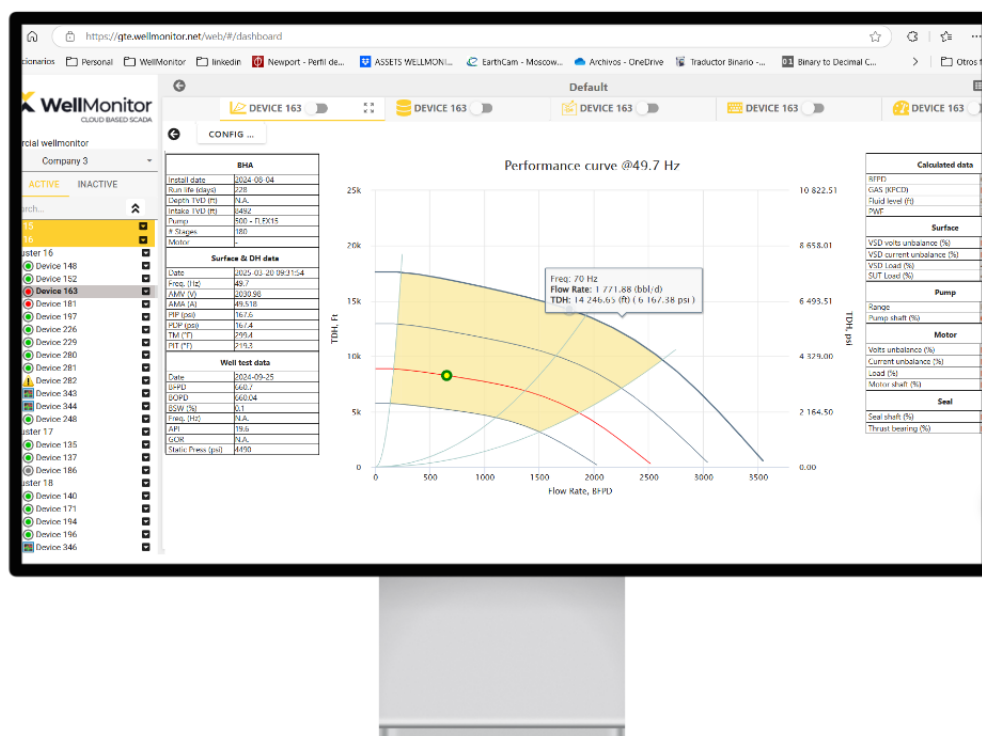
https://gte.wellmonitor.net/web/#/dashboard

cionarios Personal WellMonitor linkedin Newport - Perfil de... ASSETS WELLMONI... EarthCam - Moscow... Archivos - OneDrive Traductor Binario -... Binary to Decimal C... Otros f

Default

WellMonitor
CLOUD BASED SCADA

DEVICE 163 DEVICE 163 DEVICE 163 DEVICE 163 DEVICE 163

CONFIG ...

rcial wellmonitor
Company 3
ACTIVE INACTIVE
arch...
15
16
uster 16
Device 148
Device 152
Device 163
Device 181
Device 197
Device 226
Device 229
Device 280
Device 281
Device 282
Device 343
Device 344
Device 248
uster 17
Device 135
Device 137
Device 186
uster 18
Device 140
Device 171
Device 194
Device 196
Device 346

| BHA | |
|---|---|
| Install date | 2024-08-04 |
| Run life (days) | 228 |
| Depth TVD (ft) | N.A. |
| Intake TVD (ft) | 6492 |
| Pump | 500 - FLEX15 |
| # Stages | 180 |
| Motor | - |

| Surface & DH data | |
|---|---|
| Date | 2025-03-20 09:31:54 |
| Freq. (Hz) | 49.7 |
| AMV (V) | 2030.98 |
| AMA (A) | 49.518 |
| PIP (psi) | 167.6 |
| PDP (psi) | 167.4 |
| TM (°F) | 299.4 |
| PIT (°F) | 219.3 |

| Well test data | |
|---|---|
| Date | 2024-09-25 |
| BFPD | 660.7 |
| BOPD | 660.04 |
| BSW (%) | 0.1 |
| Freq. (Hz) | N.A. |
| API | 19.6 |
| GOR | N.A. |
| Static Press (psi) | 4490 |

Performance curve @49.7 Hz

25k 20k 15k 10k 5k 0
TDH, Ft
10 822.51 8 658.01 6 493.51 4 329.00 2 164.50 0.00
TDH, psi
0 500 1000 1500 2000 2500 3000 3500
Flow Rate, BFPD

Freq: 70 Hz
Flow Rate: 1 771.88 (bbl/d)
TDH: 14 246.65 (ft) ( 6 167.38 psi )

Calculated data
BFPD
GAS (KPCD)
Fluid level (ft)
PWF
Surface
VSD volts unbalance (%)
VSD current unbalance (%)
VSD Load (%)
SUT Load (%)
Pump
Range
Pump shaft (%)
Motor
Volts unbalance (%)
Current unbalance (%)
Load (%)
Motor shaft (%)
Seal
Seal shaft (%)
Thrust bearing (%)